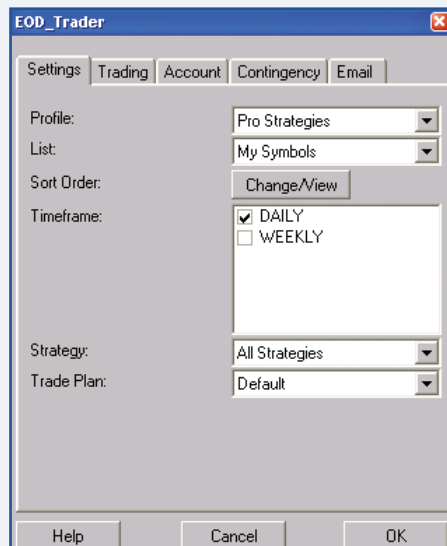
EOD_Trader

Settings | Trading | Account | Contingency | Email

Profile: Pro Strategies
List: My Symbols
Sort Order: Change/View
Timeframe: DAILY
WEEKLY

Strategy: All Strategies
Trade Plan: Default

Help | Cancel | OK